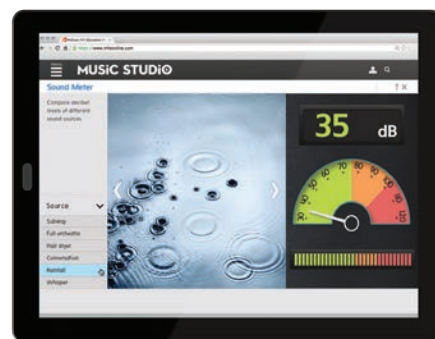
MUSiC STUDiO

Sound Meter

? X

Compare decibel levels of different sound sources.

Source

Subway

Full orchestra

Hair dryer

Conversation

Rainfall

Whisper

35 dB

30

40

50

60

70

80

90

100

110

120